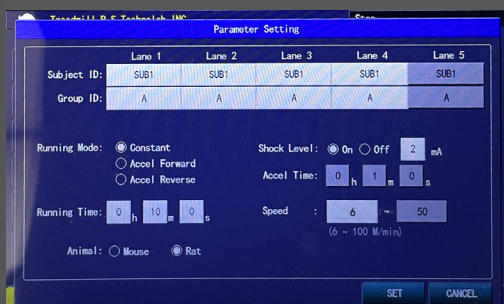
Treadmill B.S Technolab INC
Stop

Parameter Setting

| | Lane 1 | Lane 2 | Lane 3 | Lane 4 | Lane 5 |
|---|---|---|---|---|---|
| Subject ID: | SUB1 | SUB1 | SUB1 | SUB1 | SUB1 |
| Group ID: | A | A | A | A | A |

Running Mode: Constant
Accel Forward
Accel Reverse

Shock Level: On Off 2 mA

Accel Time: 0 h 1 m 0 s

Running Time: 0 h 10 m 0 s

Speed : 6 ~ 50
(6 ~ 100 M/min)

Animal: Mouse Rat

SET CANCEL